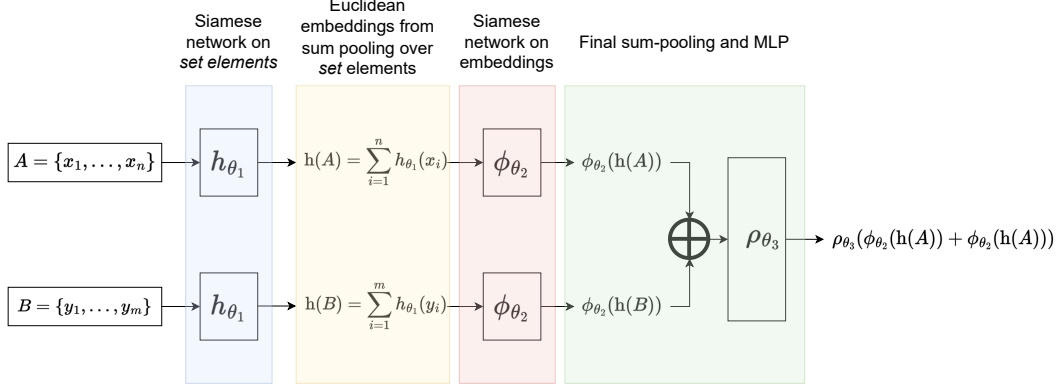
Siamese network on *set elements*

Euclidean embeddings from sum pooling over *set* elements

Siamese network on embeddings

Final sum-pooling and MLP

$A = \{x_1, \ldots, x_n\}$

$h_{\theta_1}$

$\mathrm{h}(A) = \sum_{i=1}^{n} h_{\theta_1}(x_i)$

$\phi_{\theta_2}$

$\phi_{\theta_2}(\mathrm{h}(A))$

$\bigoplus$

$\rho_{\theta_3}$

$\rho_{\theta_3}(\phi_{\theta_2}(\mathrm{h}(A)) + \phi_{\theta_2}(\mathrm{h}(A)))$

$B = \{y_1, \ldots, y_m\}$

$h_{\theta_1}$

$\mathrm{h}(B) = \sum_{i=1}^{m} h_{\theta_1}(y_i)$

$\phi_{\theta_2}$

$\phi_{\theta_2}(\mathrm{h}(B))$